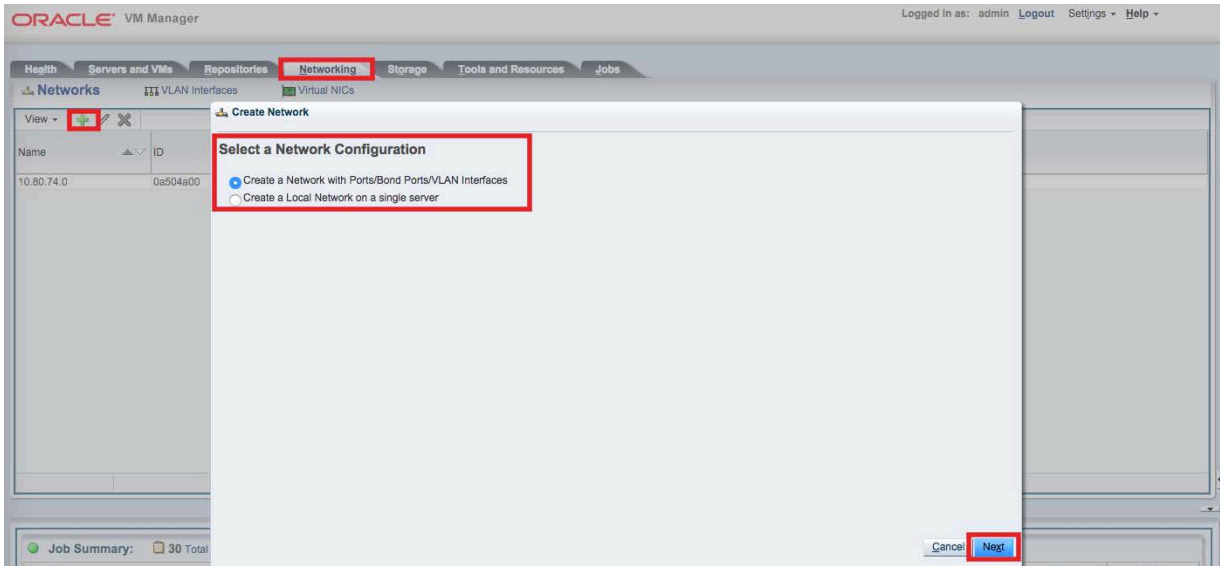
ORACLE VM Manager

Logged in as: admin Logout Settings Help

Health Servers and VMs Repositories Networking Storage Tools and Resources Jobs

Networks VLAN Interfaces Virtual NICs

View

| Name | ID |
|---|---|
| 10.80.74.0 | 0a504a00 |

Create Network

Select a Network Configuration

Create a Network with Ports/Bond Ports/VLAN Interfaces

Create a Local Network on a single server

Cancel Next

Job Summary: 30 Total